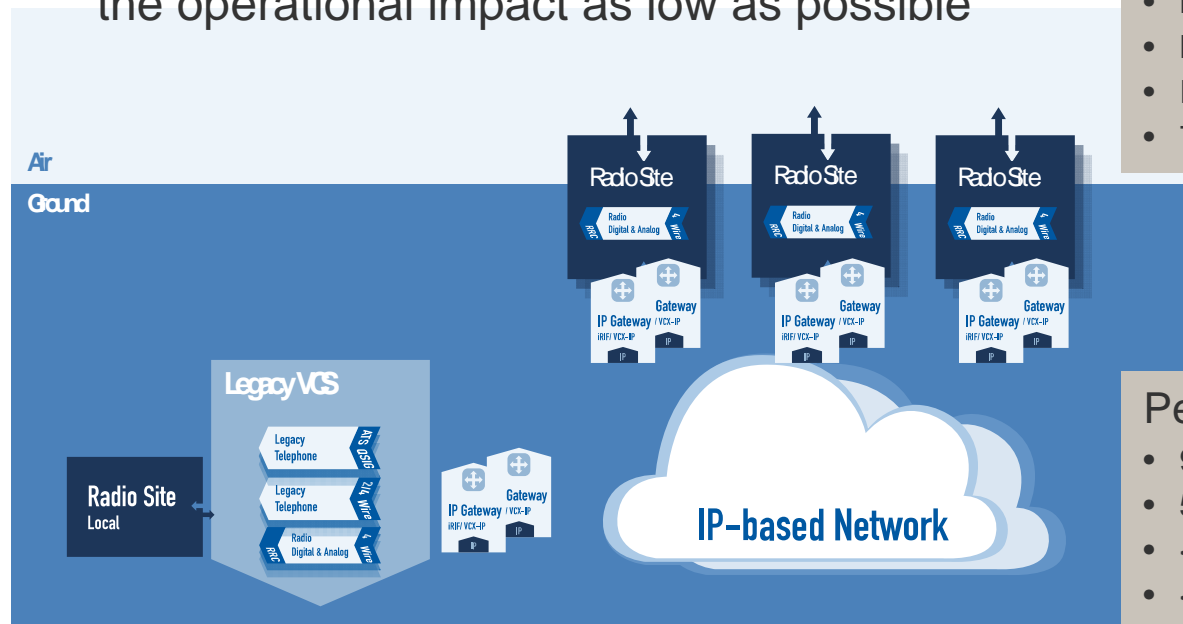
the operational impact as low as possible

Air

Ground

Radio Site
Radio Digital & Analog
RRC
4 Wire
IP Gateway iRIF/ VCX-IP
IP
Gateway / VCX-IP
IP

Radio Site
Radio Digital & Analog
RRC
4 Wire
IP Gateway iRIF/ VCX-IP
IP
Gateway / VCX-IP
IP

Radio Site
Radio Digital & Analog
RRC
4 Wire
IP Gateway iRIF/ VCX-IP
IP
Gateway / VCX-IP
IP

Legacy VCS
Legacy Telephone
ATS QSIG
Legacy Telephone
2/4 Wire
Radio Digital & Analog
RRC
4 Wire

Radio Site
Local

IP Gateway iRIF/ VCX-IP
IP
Gateway / VCX-IP
IP

IP-based Network

Pe